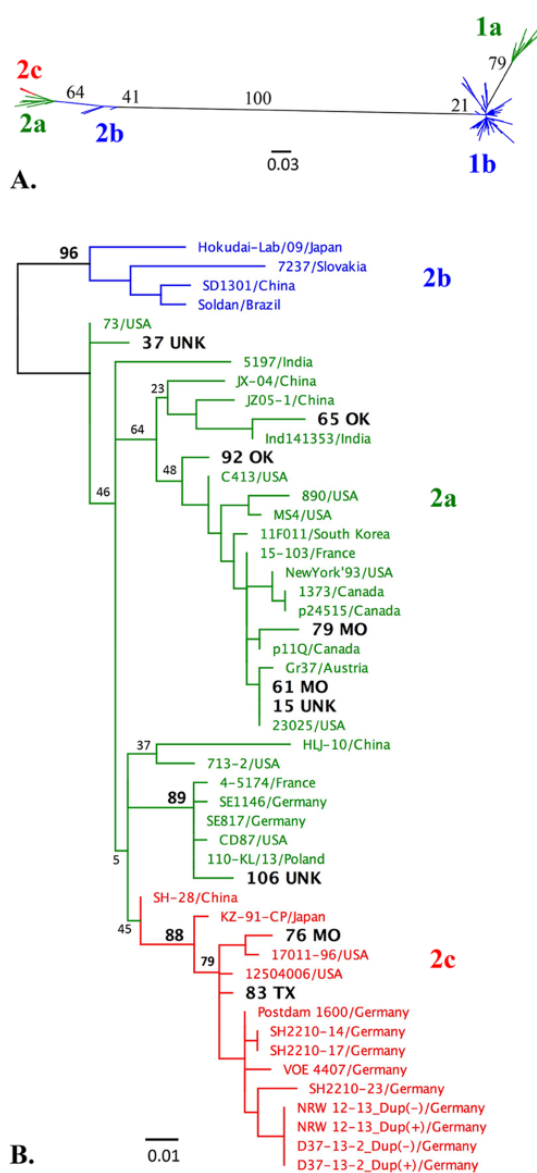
1a
2c
64
41
100
79
21
2a
2b
1b
0.03
A.

96
Hokudai-Lab/09/Japan
7237/Slovakia
SD1301/China
Soldan/Brazil
2b
73/USA
37 UNK
5197/India
JX-04/China
23
JZ05-1/China
65 OK
64
Ind141353/India
92 OK
48
C413/USA
890/USA
46
MS4/USA
2a
11F011/South Korea
15-103/France
NewYork'93/USA
1373/Canada
p24515/Canada
79 MO
p11Q/Canada
Gr37/Austria
61 MO
15 UNK
23025/USA
37
HLJ-10/China
713-2/USA
4-5174/France
89
SE1146/Germany
SE817/Germany
CD87/USA
5
110-KL/13/Poland
106 UNK
SH-28/China
45
88
KZ-91-CP/Japan
76 MO
79
17011-96/USA
2c
12504006/USA
83 TX
Postdam 1600/Germany
SH2210-14/Germany
SH2210-17/Germany
VOE 4407/Germany
SH2210-23/Germany
NRW 12-13_Dup(-)/Germany
NRW 12-13_Dup(+)/Germany
D37-13-2_Dup(-)/Germany
B.
0.01
D37-13-2_Dup(+)/Germany